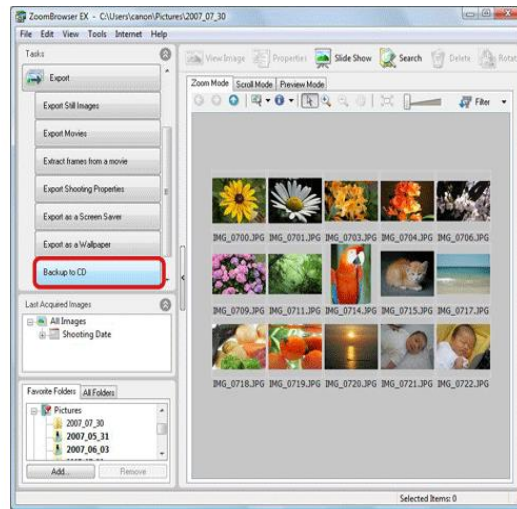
ZoomBrowser EX - C:\Users\canon\Pictures\2007_07_30

File Edit View Tools Internet Help

Tasks

Export

Export Still Images

Export Movies

Extract frames from a movie

Export Shooting Properties

Export as a Screen Saver

Export as a Wallpaper

Backup to CD

Last Acquired Images

All Images

Shooting Date

Favorite Folders All Folders

Pictures

2007_07_30

2007_05_31

2007_06_03

Add... Remove

View Image Properties Slide Show Search Delete Rotat

Zoom Mode Scroll Mode Preview Mode

Filter

IMG_0700.JPG IMG_0701.JPG IMG_0703.JPG IMG_0704.JPG IMG_0706.JPG

IMG_0709.JPG IMG_0711.JPG IMG_0714.JPG IMG_0715.JPG IMG_0717.JPG

IMG_0718.JPG IMG_0719.JPG IMG_0720.JPG IMG_0721.JPG IMG_0722.JPG

Selected Items: 0